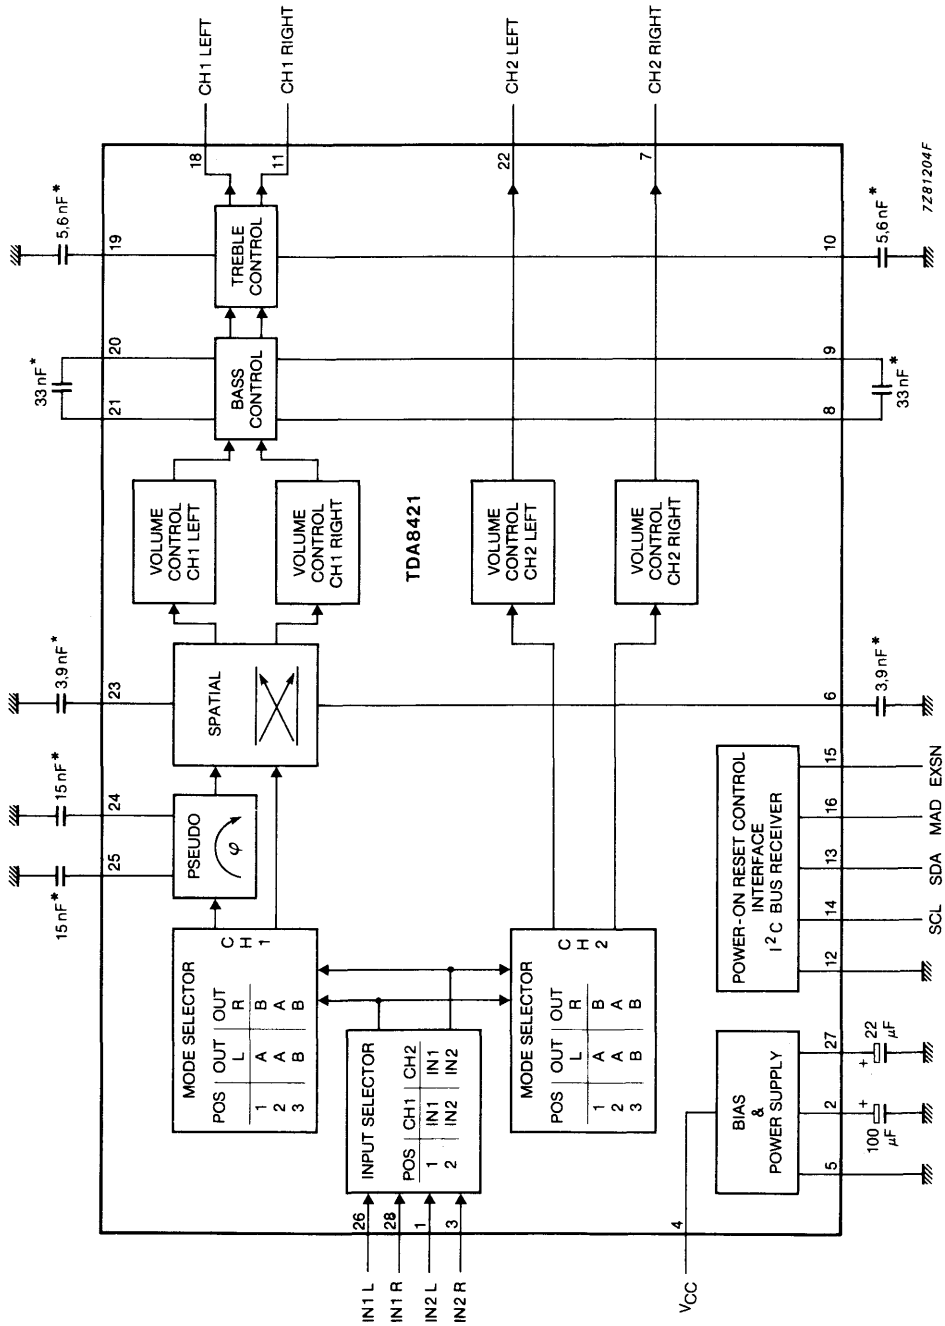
CH1 LEFT
CH1 RIGHT
CH2 LEFT
CH2 RIGHT
7Z81204F
18
11
22
7
5,6 nF *
19
TREBLE CONTROL
10
5,6 nF *
33 nF *
20
21
BASS CONTROL
9
8
33 nF *
VOLUME CONTROL CH1 LEFT
VOLUME CONTROL CH1 RIGHT
TDA8421
VOLUME CONTROL CH2 LEFT
VOLUME CONTROL CH2 RIGHT
3,9 nF *
23
SPATIAL
6
3,9 nF *
15 nF *
24
PSEUDO
$\varphi$
15 nF *
25
POWER-ON RESET CONTROL INTERFACE $I^2C$ BUS RECEIVER
15
16
13
14
12
EXSN
MAD
SDA
SCL
MODE SELECTOR

| POS | OUT L | OUT R |
|---|---|---|
| 1 | A | B |
| 2 | A | A |
| 3 | B | B |

CH1

INPUT SELECTOR

| POS | CH1 | CH2 |
|---|---|---|
| 1 | IN1 | IN1 |
| 2 | IN2 | IN2 |

MODE SELECTOR

| POS | OUT L | OUT R |
|---|---|---|
| 1 | A | B |
| 2 | A | A |
| 3 | B | B |

CH2

BIAS & POWER SUPPLY
27
22 $\mu$F
2
100 $\mu$F
5
4
26
28
1
3
IN1 L
IN1 R
IN2 L
IN2 R
$V_{CC}$